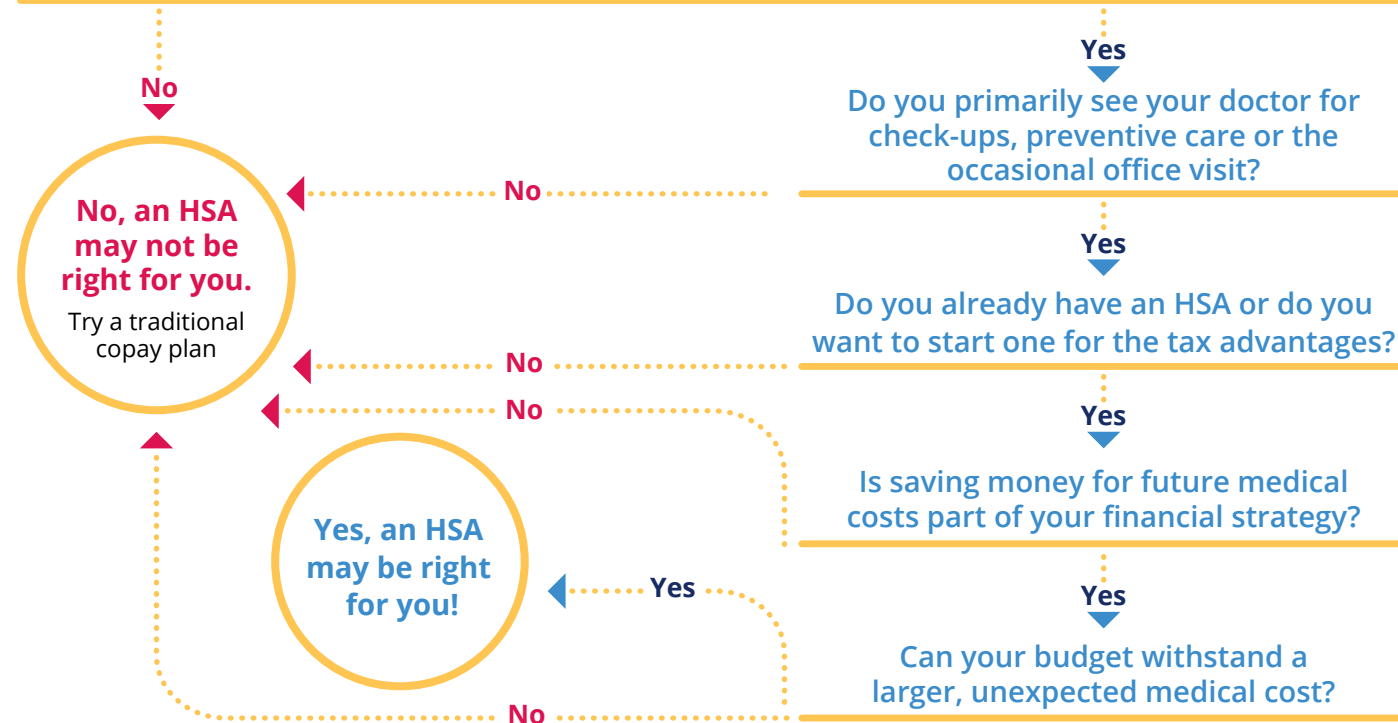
No

Yes

Do you primarily see your doctor for check-ups, preventive care or the occasional office visit?

No, an HSA may not be right for you.

Try a traditional copay plan

No

Yes

Do you already have an HSA or do you want to start one for the tax advantages?

No

No

Yes

Is saving money for future medical costs part of your financial strategy?

Yes, an HSA may be right for you!

Yes

Yes

Can your budget withstand a larger, unexpected medical cost?

No